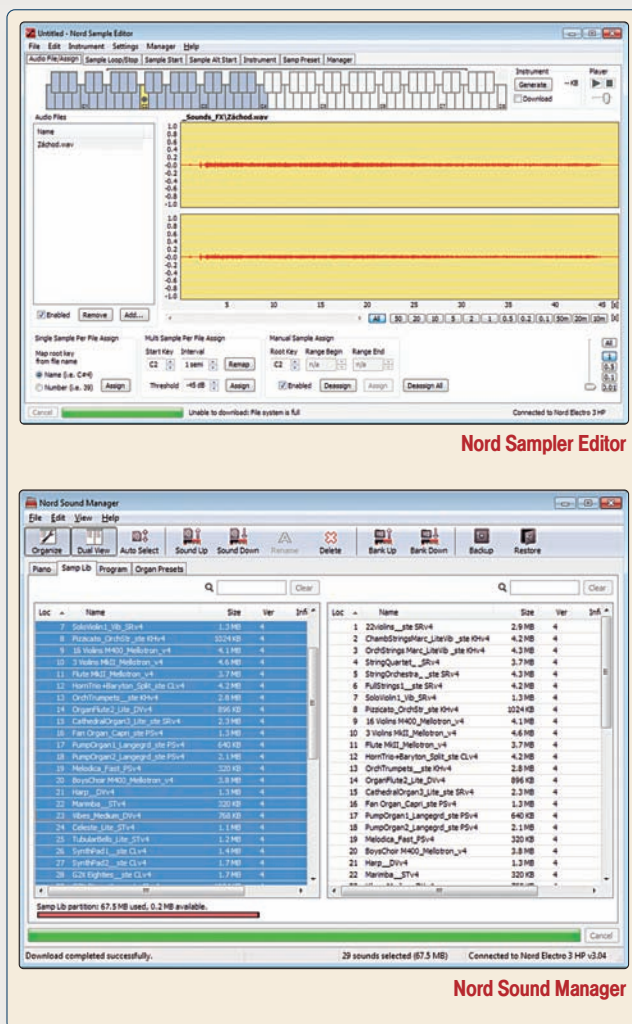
Untitled - Nord Sample Editor

File Edit Instrument Settings Manager Help

Audio File/Assign | Sample Loop/Stop | Sample Start | Sample Alt Start | Instrument | Samp Preset | Manager

Instrument
Generate ~KB
Download

Player

Audio Files
Name
Záchod.wav

_Sounds_FX\Záchod.wav

1.0 0.8 0.6 0.4 0.2 -0.0 -0.2 -0.4 -0.6 -0.8 -1.0

1.0 0.8 0.6 0.4 0.2 -0.0 -0.2 -0.4 -0.6 -0.8 -1.0

5 10 15 20 25 30 35 40 45 [s]

All 50 20 10 5 2 1 0.5 0.2 0.1 50m 20m 10m [s]

Enabled Remove Add...

Single Sample Per File Assign
Map root key from file name
Name (i.e. C#4)
Number (i.e. 39) Assign

Multi Sample Per File Assign
Start Key Interval
C2 1 semi Remap
Threshold -45 dB Assign

Manual Sample Assign
Root Key Range Begin Range End
C2 n/a n/a
Enabled Deassign Assign Deassign All

All

Cancel Unable to download: File system is full Connected to Nord Electro 3 HP

Nord Sampler Editor

Nord Sound Manager

File Edit View Help

Organize Dual View Auto Select Sound Up Sound Down Rename Delete Bank Up Bank Down Backup Restore

Piano Samp Lib Program Organ Presets

Clear Clear

| Loc | Name | Size | Ver | Info |
|---|---|---|---|---|
| 7 | SoloViolin1_Vib_SRv4 | 1.3 MB | 4 | |
| 8 | Pizzicato_OrchStr_ste KHv4 | 1024 KB | 4 | |
| 9 | 16 Violins M400_Mellotron_v4 | 4.1 MB | 4 | |
| 10 | 3 Violins MkII_Mellotron_v4 | 4.6 MB | 4 | |
| 11 | Flute MkII_Mellotron_v4 | 3.7 MB | 4 | |
| 12 | HornTrio+Baryton_Split_ste CLv4 | 4.2 MB | 4 | |
| 13 | OrchTrumpets__ste KHv4 | 2.8 MB | 4 | |
| 14 | OrganFlute2_Lite_DWv4 | 896 KB | 4 | |
| 15 | CathedralOrgan3_Lite_ste SRv4 | 2.3 MB | 4 | |
| 16 | Fan Organ_Capri_ste PSv4 | 1.3 MB | 4 | |
| 17 | PumpOrgan1_Langegrd_ste PSv4 | 640 KB | 4 | |
| 18 | PumpOrgan2_Langegrd_ste PSv4 | 2.1 MB | 4 | |
| 19 | Melodica_Fast PSv4 | 320 KB | 4 | |
| 20 | BoysChoir M400_Mellotron_v4 | 3.8 MB | 4 | |
| 21 | Harp__DWv4 | 1.3 MB | 4 | |
| 22 | Marimba__STv4 | 320 KB | 4 | |
| 23 | Vibes_Medium_DWv4 | 768 KB | 4 | |
| 24 | Celeste_Lite_STv4 | 1.1 MB | 4 | |
| 25 | TubularBells_Lite_STv4 | 1.1 MB | 4 | |
| 26 | SynthPad1__ste CLv4 | 1.4 MB | 4 | |
| 27 | SynthPad2__ste CLv4 | 1.7 MB | 4 | |
| 28 | G2t Eighties__ste CLv4 | 1.7 MB | 4 | |

| Loc | Name | Size | Ver | Info |
|---|---|---|---|---|
| 1 | 22violins__ste SRv4 | 2.9 MB | 4 | |
| 2 | ChambStringsMarc_LiteVib _ste KHv4 | 4.2 MB | 4 | |
| 3 | OrchStrings Marc_LiteVib_ste KHv4 | 4.3 MB | 4 | |
| 4 | StringQuartet__SRv4 | 3.7 MB | 4 | |
| 5 | StringOrchestra__ste SRv4 | 4.3 MB | 4 | |
| 6 | FullStrings1__ste SRv4 | 4.2 MB | 4 | |
| 7 | SoloViolin1_Vib_SRv4 | 1.3 MB | 4 | |
| 8 | Pizzicato_OrchStr_ste KHv4 | 1024 KB | 4 | |
| 9 | 16 Violins M400_Mellotron_v4 | 4.1 MB | 4 | |
| 10 | 3 Violins MkII_Mellotron_v4 | 4.6 MB | 4 | |
| 11 | Flute MkII_Mellotron_v4 | 3.7 MB | 4 | |
| 12 | HornTrio+Baryton_Split_ste CLv4 | 4.2 MB | 4 | |
| 13 | OrchTrumpets__ste KHv4 | 2.8 MB | 4 | |
| 14 | OrganFlute2_Lite_DWv4 | 896 KB | 4 | |
| 15 | CathedralOrgan3_Lite_ste SRv4 | 2.3 MB | 4 | |
| 16 | Fan Organ_Capri_ste PSv4 | 1.3 MB | 4 | |
| 17 | PumpOrgan1_Langegrd_ste PSv4 | 640 KB | 4 | |
| 18 | PumpOrgan2_Langegrd_ste PSv4 | 2.1 MB | 4 | |
| 19 | Melodica_Fast PSv4 | 320 KB | 4 | |
| 20 | BoysChoir M400_Mellotron_v4 | 3.8 MB | 4 | |
| 21 | Harp__DWv4 | 1.3 MB | 4 | |
| 22 | Marimba__STv4 | 320 KB | 4 | |

Samp Lib partition: 67.5 MB used, 0.2 MB available.

Cancel

Download completed successfully. 29 sounds selected (67.5 MB) Connected to Nord Electro 3 HP v3.04

Nord Sound Manager